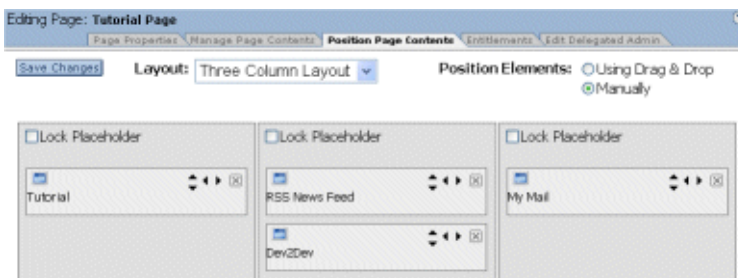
Editing Page: Tutorial Page

Page Properties | Manage Page Contents | Position Page Contents | Entitlements | Edit Delegated Admin

Save Changes

Layout: Three Column Layout

Position Elements: Using Drag & Drop
Manually

Lock Placeholder

Tutorial

Lock Placeholder

RSS News Feed

Dev2Dev

Lock Placeholder

My Mail